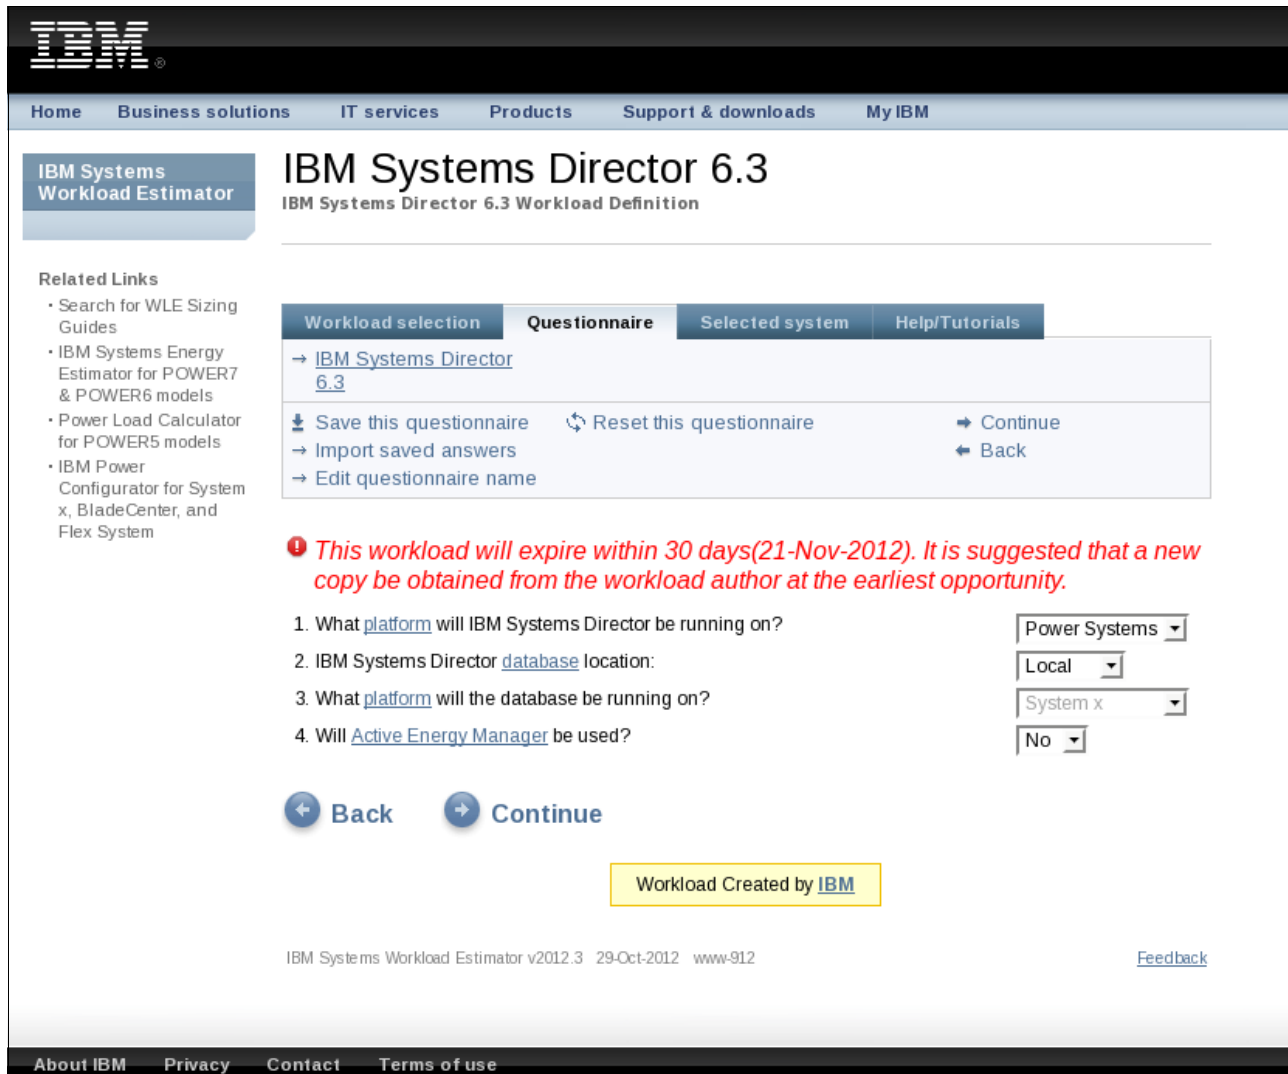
IBM®

Home Business solutions IT services Products Support & downloads My IBM

IBM Systems Workload Estimator

Related Links
· Search for WLE Sizing Guides
· IBM Systems Energy Estimator for POWER7 & POWER6 models
· Power Load Calculator for POWER5 models
· IBM Power Configurator for System x, BladeCenter, and Flex System

IBM Systems Director 6.3
IBM Systems Director 6.3 Workload Definition

Workload selection | Questionnaire | Selected system | Help/Tutorials

→ IBM Systems Director 6.3

Save this questionnaire
Reset this questionnaire
Continue
→ Import saved answers
Back
→ Edit questionnaire name

This workload will expire within 30 days(21-Nov-2012). It is suggested that a new copy be obtained from the workload author at the earliest opportunity.

1. What platform will IBM Systems Director be running on? Power Systems
2. IBM Systems Director database location: Local
3. What platform will the database be running on? System x
4. Will Active Energy Manager be used? No

Back Continue

Workload Created by IBM

IBM Systems Workload Estimator v2012.3 29-Oct-2012 www-912 Feedback

About IBM Privacy Contact Terms of use